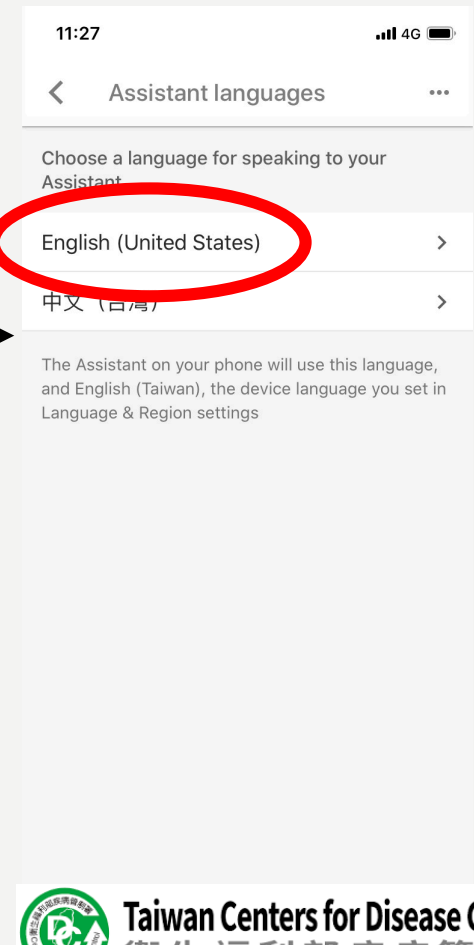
11:27

4G

Assistant languages

Choose a language for speaking to your Assistant

English (United States)

中文（台灣）

The Assistant on your phone will use this language, and English (Taiwan), the device language you set in Language & Region settings

Taiwan Centers for Disease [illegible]

衛生福利部疾病管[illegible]